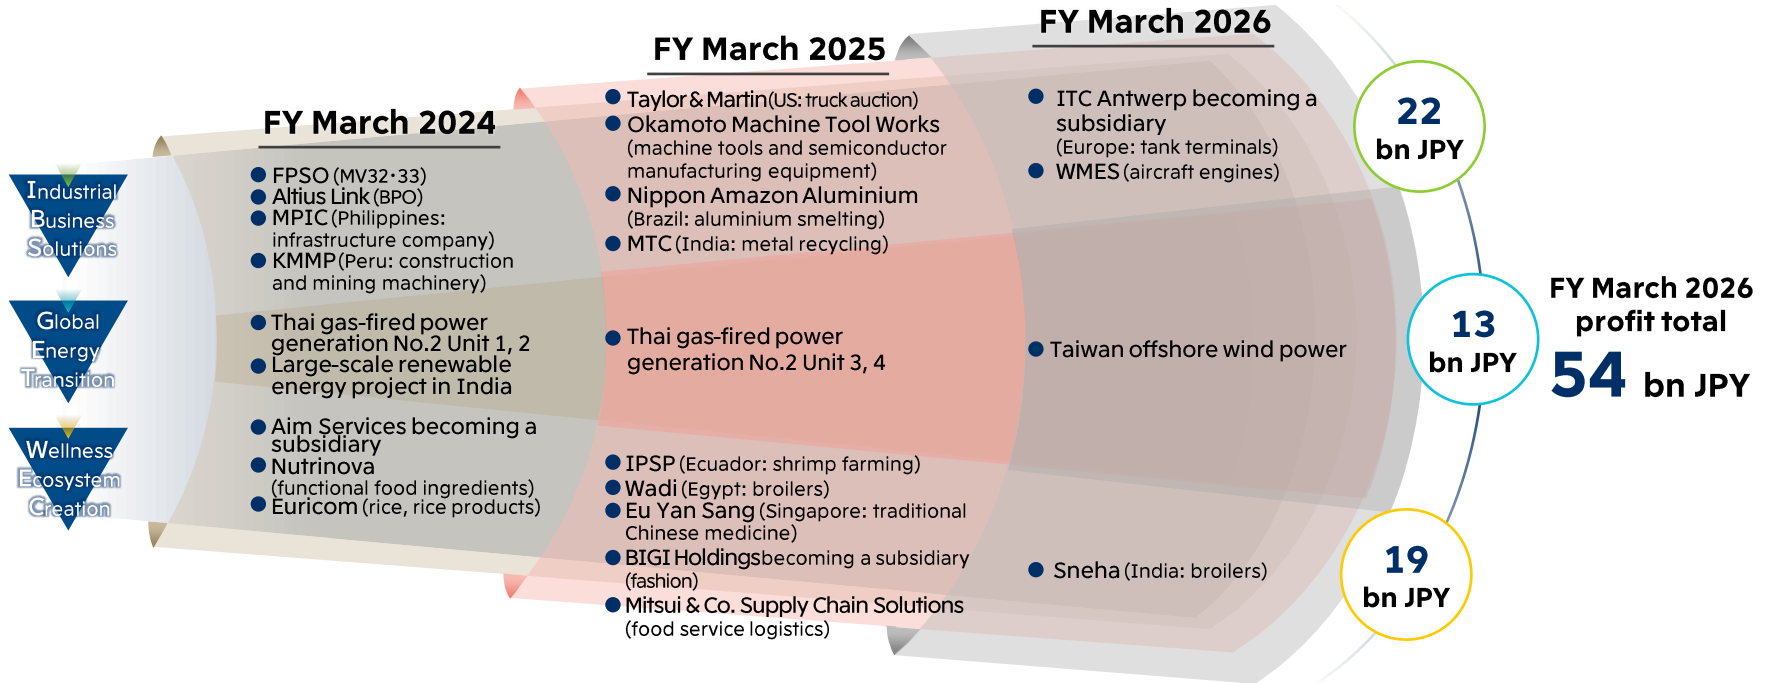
Industrial Business Solutions

Global Energy Transition

Wellness Ecosystem Creation

FY March 2024

FPSO (MV32·33)
Altius Link (BPO)
MPIC (Philippines: infrastructure company)
KMMP (Peru: construction and mining machinery)

Thai gas-fired power generation No.2 Unit 1, 2
Large-scale renewable energy project in India

Aim Services becoming a subsidiary
Nutrinova (functional food ingredients)
Euricom (rice, rice products)

FY March 2025

Taylor & Martin (US: truck auction)
Okamoto Machine Tool Works (machine tools and semiconductor manufacturing equipment)
Nippon Amazon Aluminium (Brazil: aluminium smelting)
MTC (India: metal recycling)

Thai gas-fired power generation No.2 Unit 3, 4

IPSP (Ecuador: shrimp farming)
Wadi (Egypt: broilers)
Eu Yan Sang (Singapore: traditional Chinese medicine)
BIGI Holdings becoming a subsidiary (fashion)
Mitsui & Co. Supply Chain Solutions (food service logistics)

FY March 2026

ITC Antwerp becoming a subsidiary (Europe: tank terminals)
WMES (aircraft engines)

Taiwan offshore wind power

Sneha (India: broilers)

22 bn JPY

13 bn JPY

19 bn JPY

FY March 2026 profit total
54 bn JPY